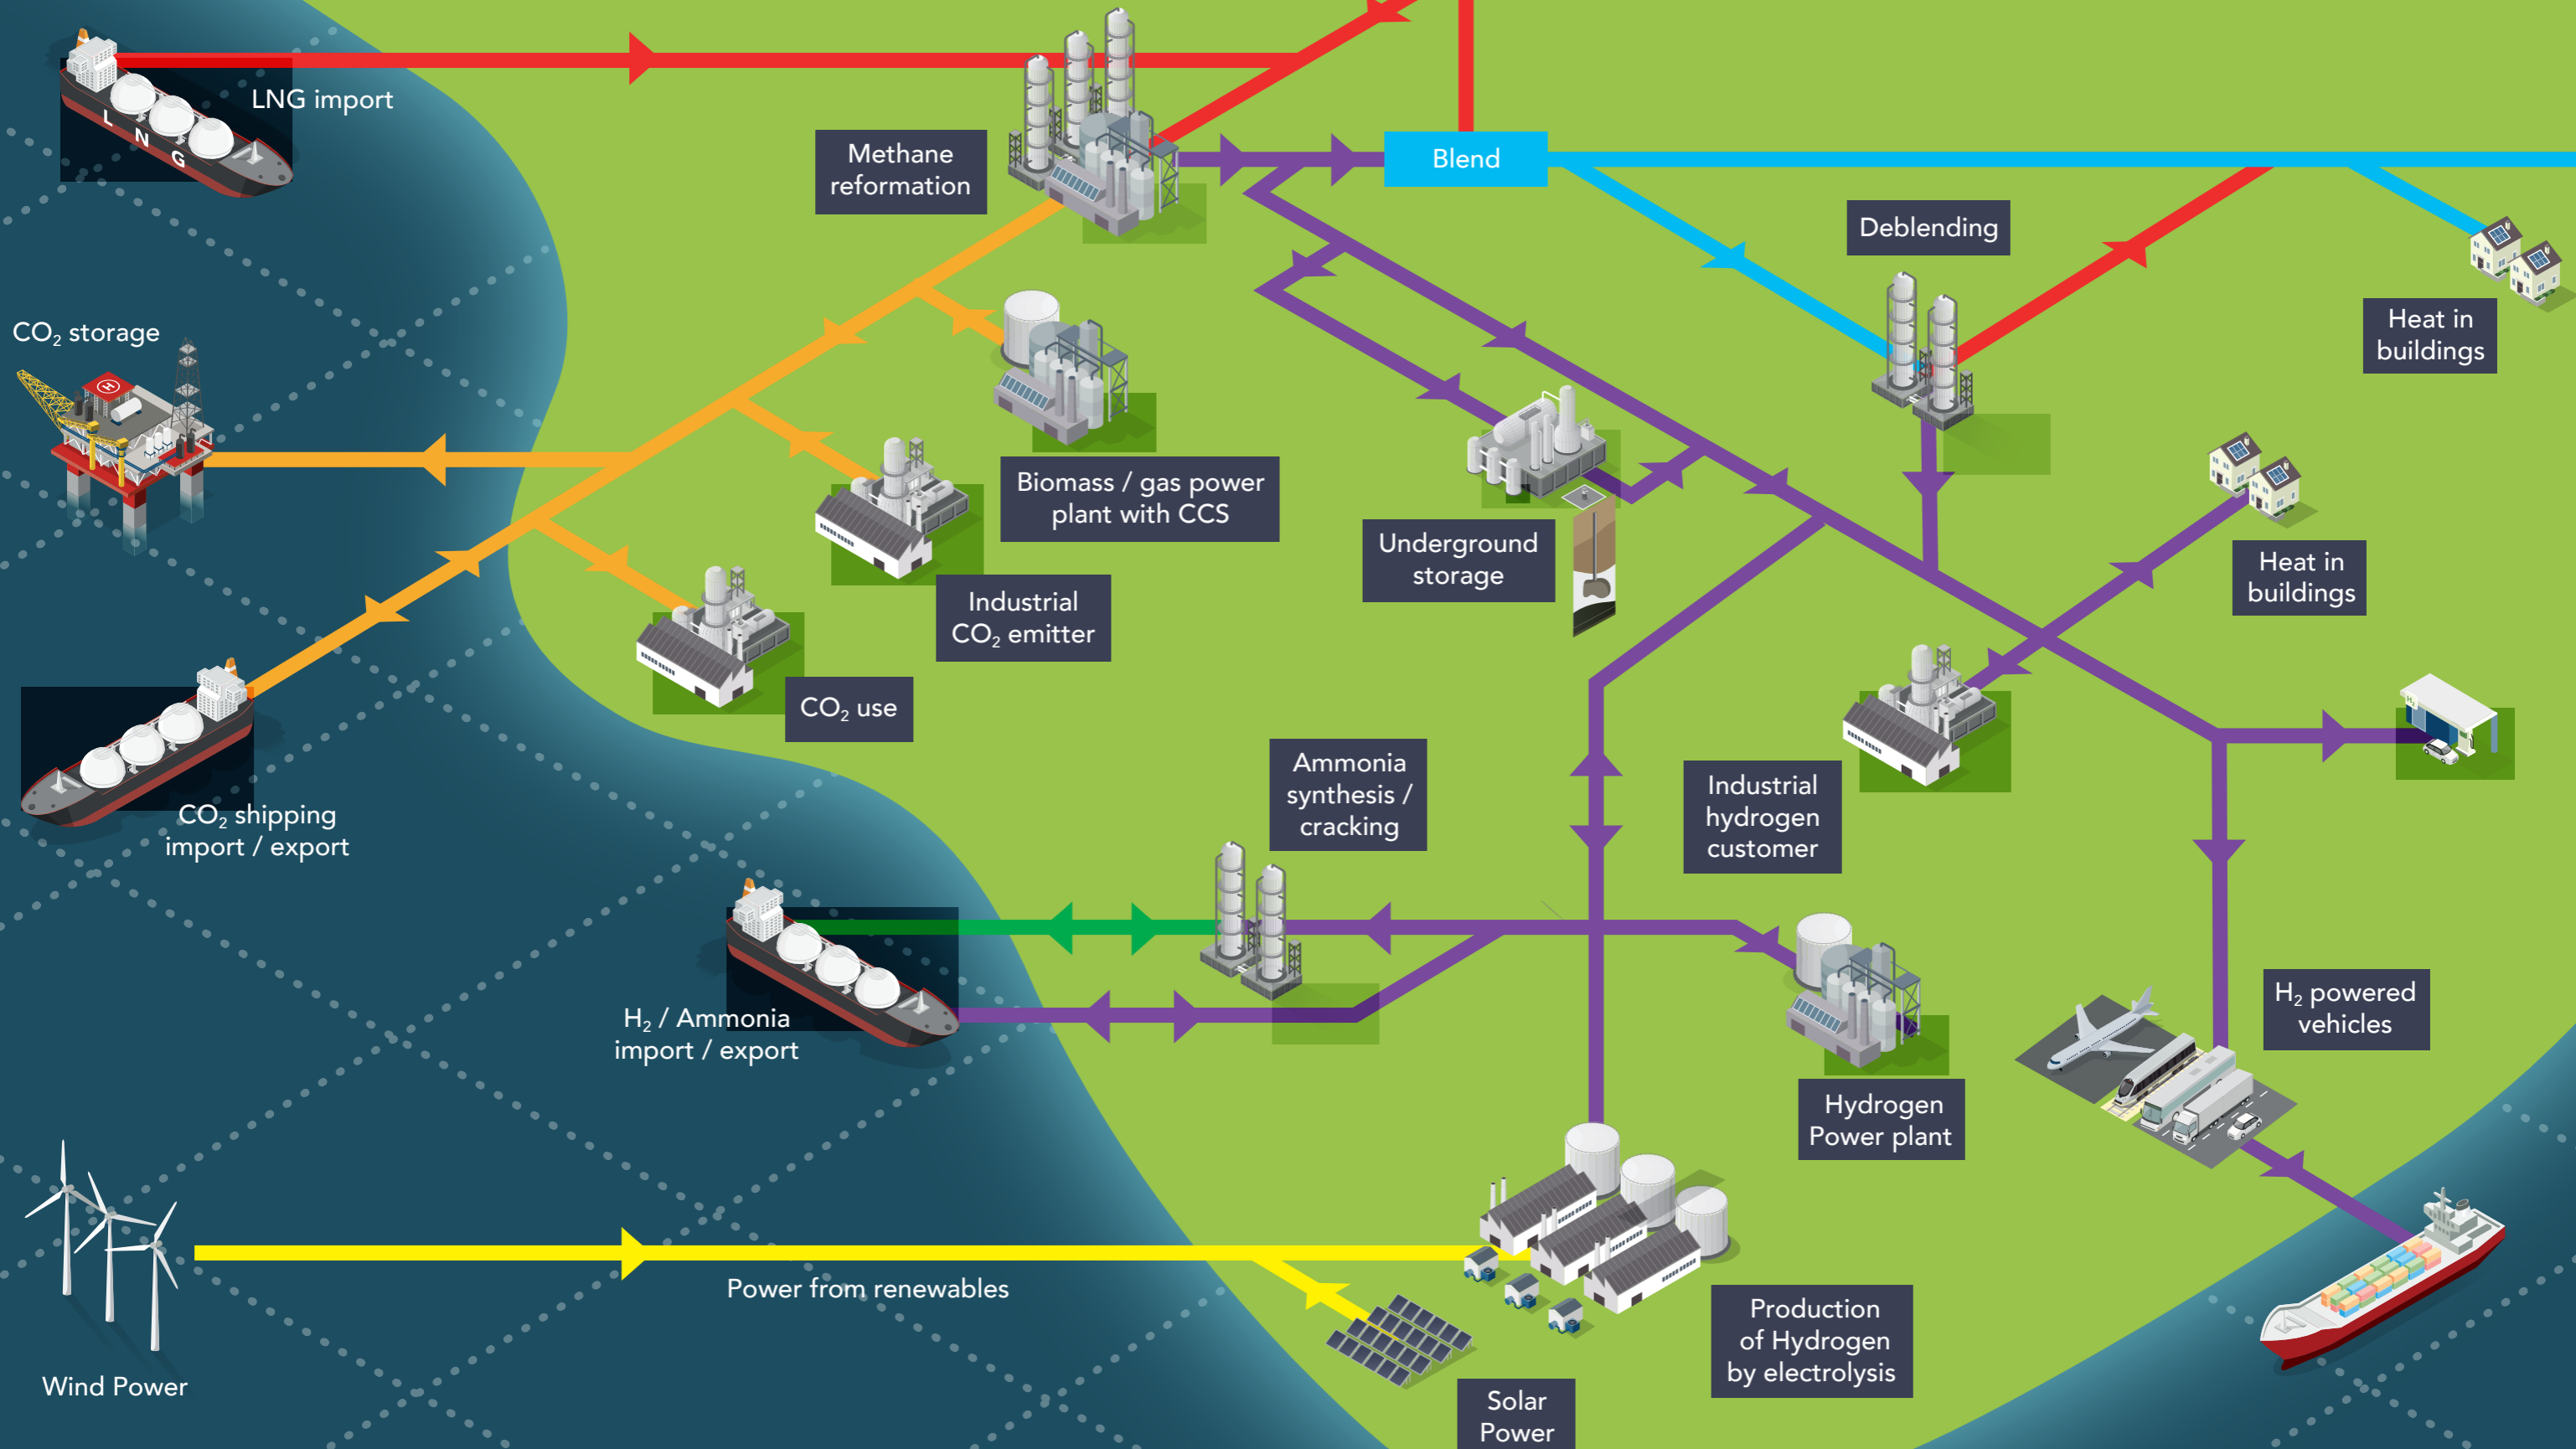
LNG import

LNG

Methane reformation

Blend

Deblending

Heat in buildings

$CO_2$ storage

Biomass / gas power plant with CCS

Underground storage

Industrial $CO_2$ emitter

Heat in buildings

$CO_2$ use

$CO_2$ shipping import / export

Ammonia synthesis / cracking

Industrial hydrogen customer

$H_2$ / Ammonia import / export

$H_2$ powered vehicles

Hydrogen Power plant

Power from renewables

Production of Hydrogen by electrolysis

Wind Power

Solar Power